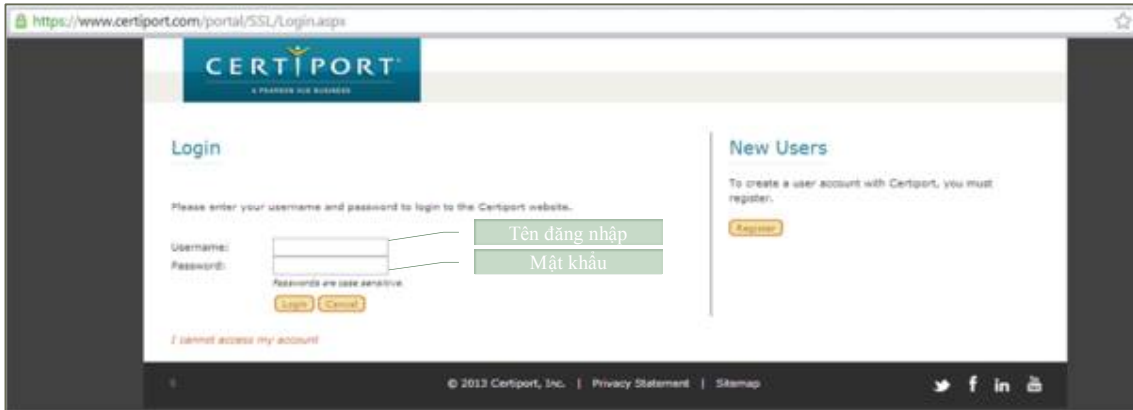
https://www.certiport.com/portal/SSL/Login.aspx

CERTIPORT
A PEARSON VUE BUSINESS

Login

Please enter your username and password to login to the Certiport website.

Username:
Password:

Tên đăng nhập
Mật khẩu

Passwords are case sensitive.

Login Cancel

I cannot access my account

New Users

To create a user account with Certiport, you must register.

Register

© 2013 Certiport, Inc. | Privacy Statement | Sitemap